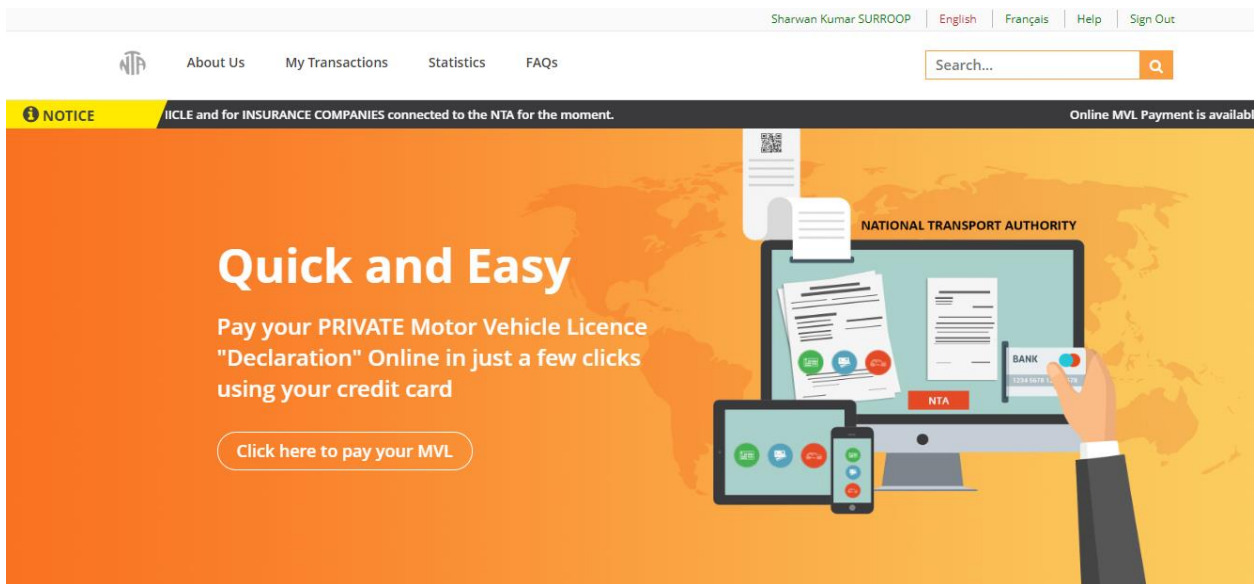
Sharwan Kumar SURROOP | English | Français | Help | Sign Out

NTA About Us My Transactions Statistics FAQs

Search...

NOTICE IICLE and for INSURANCE COMPANIES connected to the NTA for the moment. Online MVL Payment is availabl

Quick and Easy

Pay your PRIVATE Motor Vehicle Licence "Declaration" Online in just a few clicks using your credit card

Click here to pay your MVL

NATIONAL TRANSPORT AUTHORITY

BANK

1234 5678 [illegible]

NTA